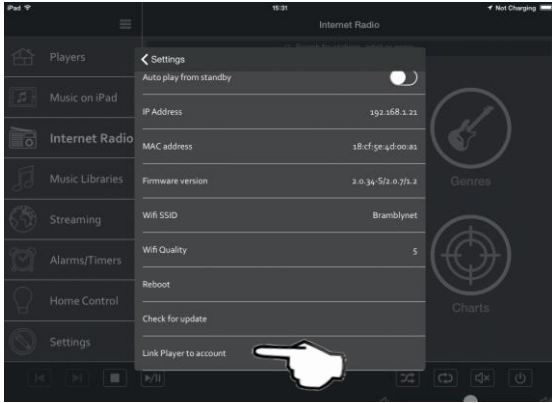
iPad
15:31
Not Charging
Internet Radio
Players
Music on iPad
Internet Radio
Music Libraries
Streaming
Alarms/Timers
Home Control
Settings
Genres
Charts
Settings
Auto play from standby
IP Address
192.168.1.21
MAC address
18:cf:5e:4d:00:a1
Firmware version
2.0.34-S/2.0.7/1.2
Wifi SSID
Bramblynet
Wifi Quality
5
Reboot
Check for update
Link Player to account